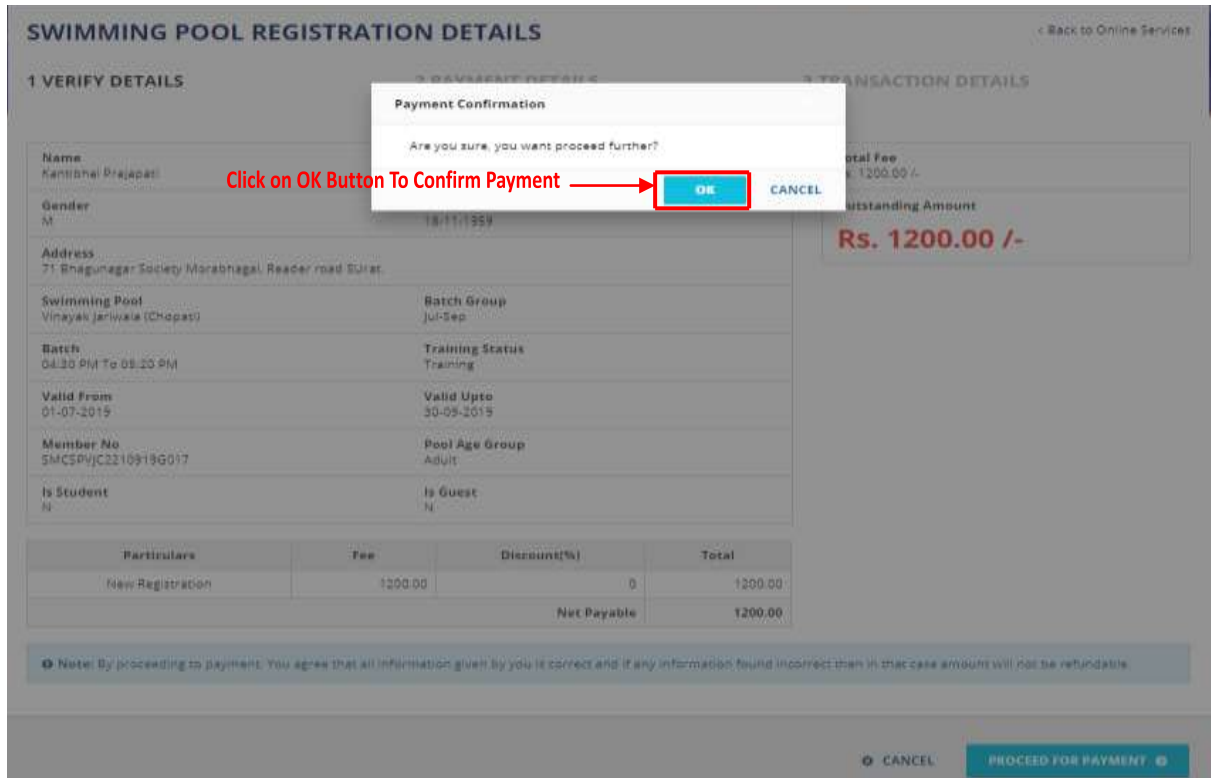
SWIMMING POOL REGISTRATION DETAILS

< Back to Online Services

1 VERIFY DETAILS

2 PAYMENT DETAILS

3 TRANSACTION DETAILS

Payment Confirmation

Are you sure, you want proceed further?

Click on OK Button To Confirm Payment

OK

CANCEL

Name
Kantibhai Prajapati

Gender
M

18-11-1959

Address
71 Bhagunagar Society Morabhagal, Reader road SUrat.

Swimming Pool
Vinayak Jariwala (Chopati)

Batch Group
Jul-Sep

Batch
04:30 PM To 05:20 PM

Training Status
Training

Valid From
01-07-2019

Valid Upto
30-09-2019

Member No
SMCSPVJC2210919G017

Pool Age Group
Adult

Is Student
N

Is Guest
N

Total Fee
Rs. 1200.00 /-

Outstanding Amount
Rs. 1200.00 /-

| Particulars | Fee | Discount(%) | Total |
|---|---|---|---|
| New Registration | 1200.00 | 0 | 1200.00 |
| | | Net Payable | 1200.00 |

Note: By proceeding to payment, You agree that all information given by you is correct and if any information found incorrect then in that case amount will not be refundable.

CANCEL

PROCEED FOR PAYMENT